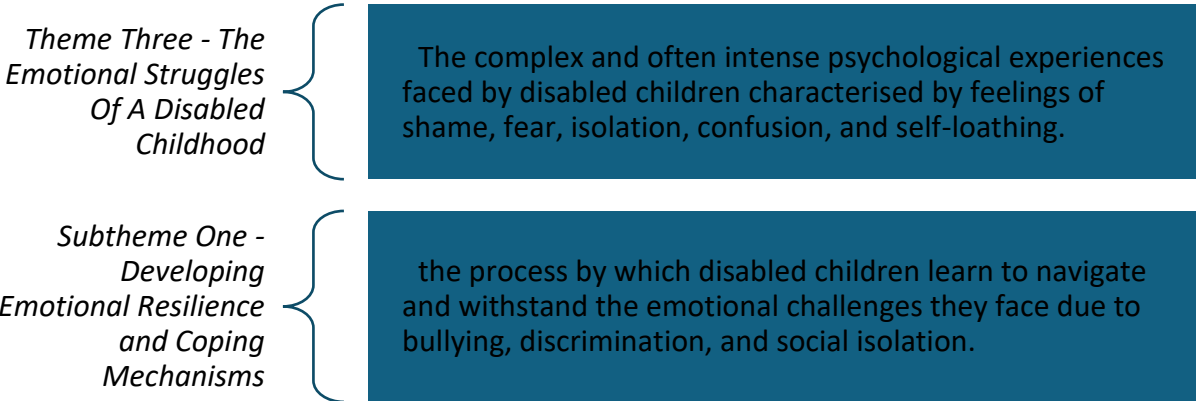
Theme Three - The Emotional Struggles Of A Disabled Childhood

The complex and often intense psychological experiences faced by disabled children characterised by feelings of shame, fear, isolation, confusion, and self-loathing.

Subtheme One - Developing Emotional Resilience and Coping Mechanisms

the process by which disabled children learn to navigate and withstand the emotional challenges they face due to bullying, discrimination, and social isolation.